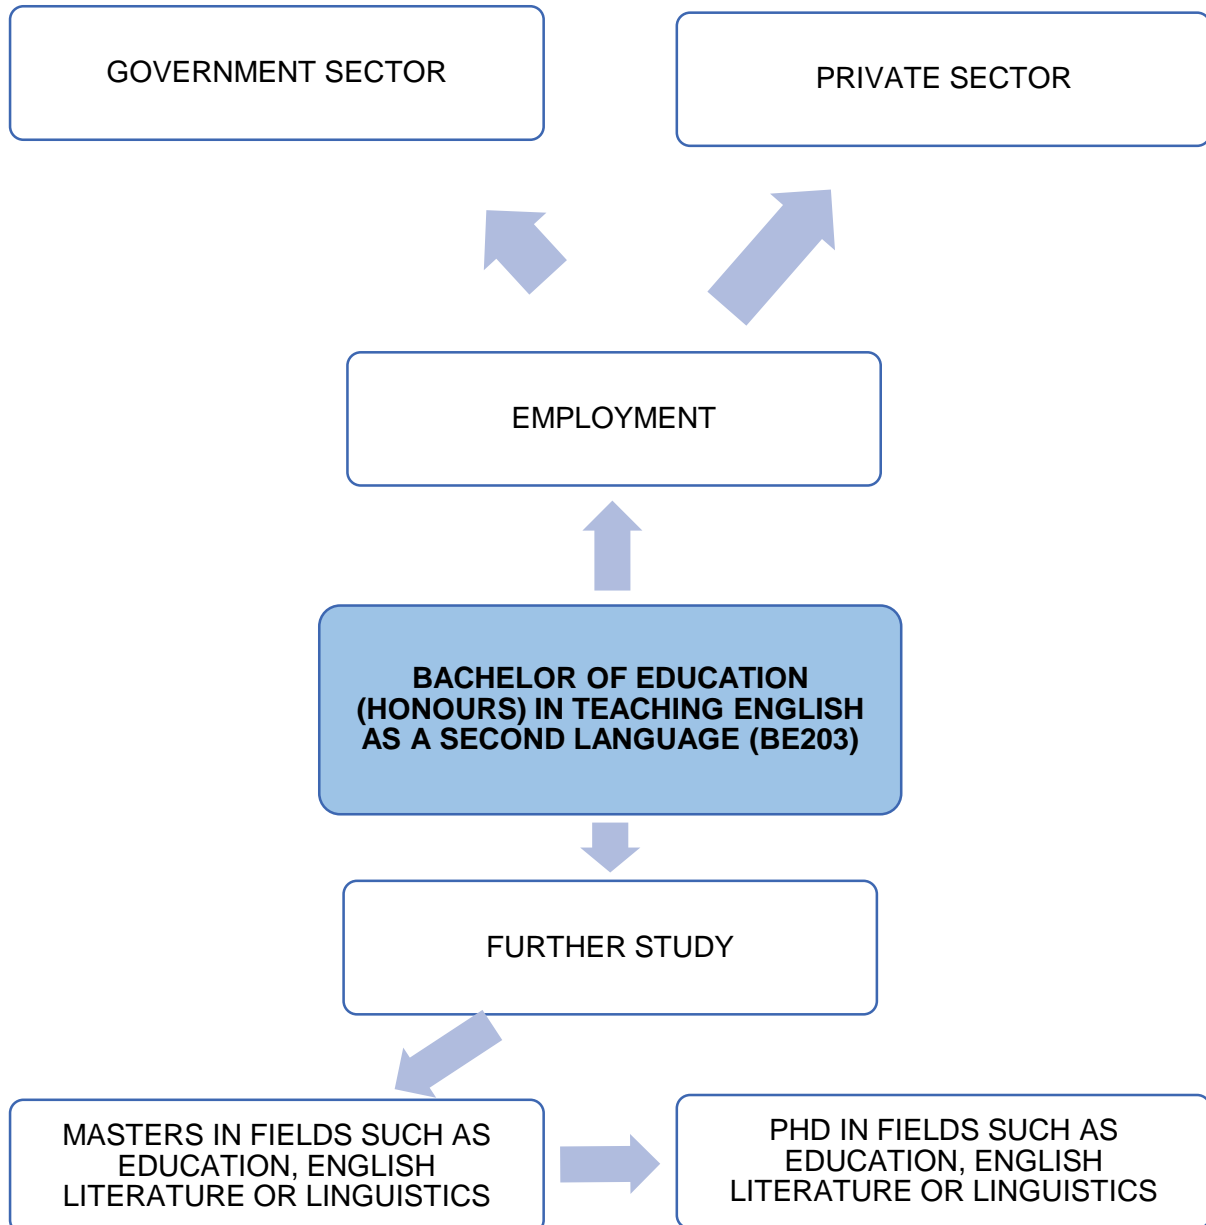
GOVERNMENT SECTOR

PRIVATE SECTOR

EMPLOYMENT

BACHELOR OF EDUCATION (HONOURS) IN TEACHING ENGLISH AS A SECOND LANGUAGE (BE203)

FURTHER STUDY

MASTERS IN FIELDS SUCH AS EDUCATION, ENGLISH LITERATURE OR LINGUISTICS

PHD IN FIELDS SUCH AS EDUCATION, ENGLISH LITERATURE OR LINGUISTICS